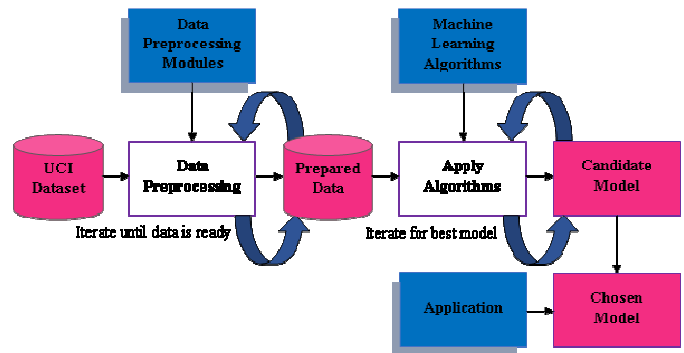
Data Preprocessing Modules

Machine Learning Algorithms

UCI Dataset

Data Preprocessing

Prepared Data

Apply Algorithms

Candidate Model

Iterate until data is ready

Iterate for best model

Application

Chosen Model